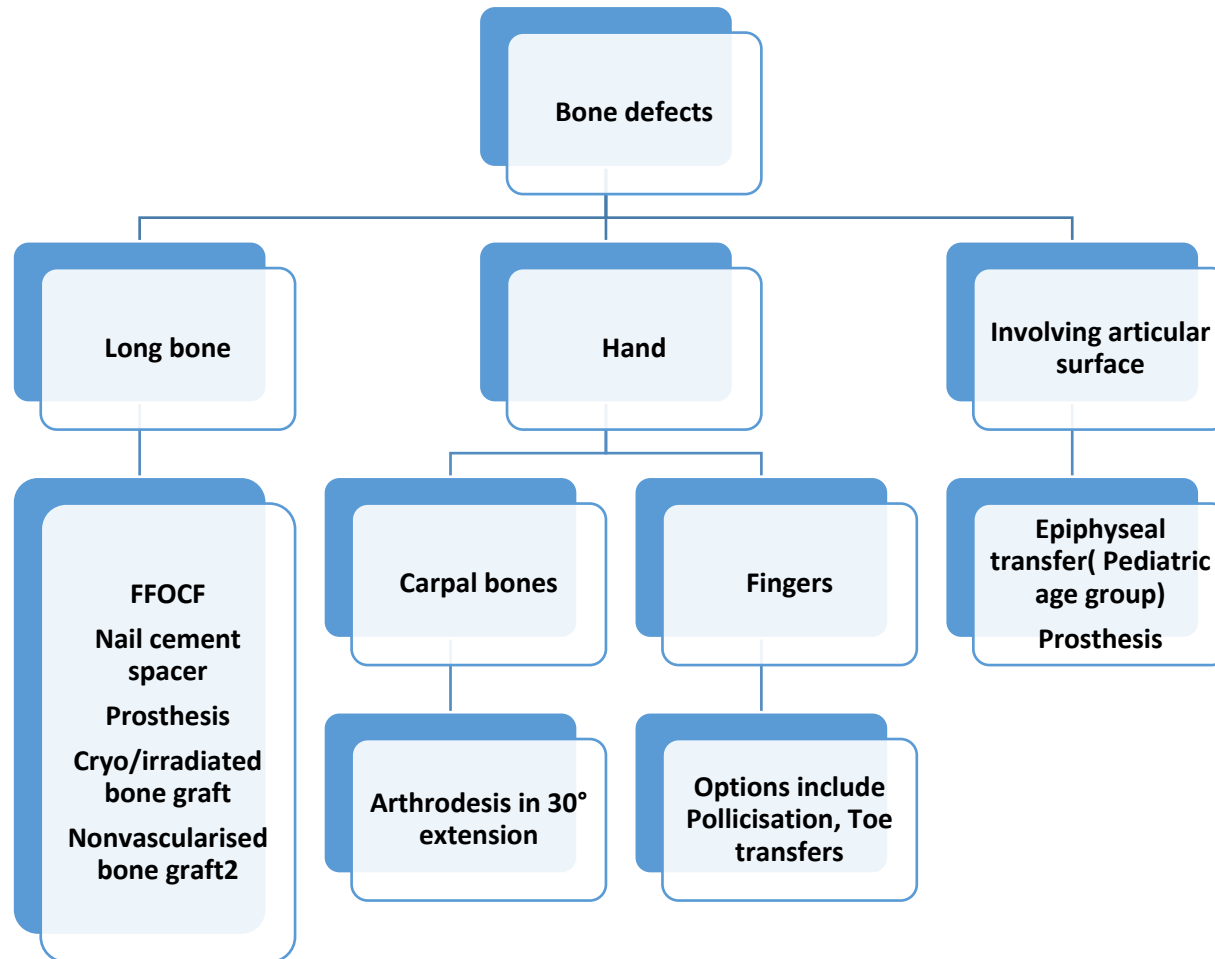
Bone defects

Long bone

Hand

Involving articular surface

FFOCF

Nail cement spacer

Prosthesis

Cryo/irradiated bone graft

Nonvascularised bone graft2

Carpal bones

Fingers

Arthrodesis in 30° extension

Options include Pollicisation, Toe transfers

Epiphyseal transfer( Pediatric age group)

Prosthesis